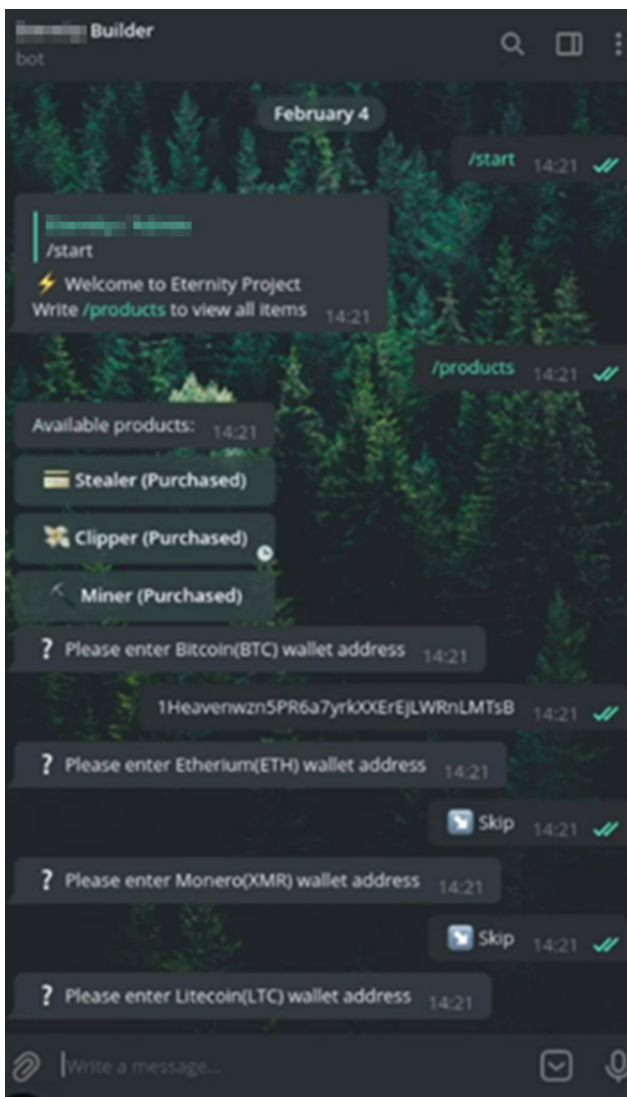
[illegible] Builder
bot

February 4

/start 14:21

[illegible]
/start
⚡ Welcome to Eternity Project
Write /products to view all items 14:21

/products 14:21

Available products: 14:21

Stealer (Purchased)

Clipper (Purchased)

Miner (Purchased)

? Please enter Bitcoin(BTC) wallet address 14:21

1HeavenwznSPR6a7yrkXXErEjLWRnLMTsB 14:21

? Please enter Etherium(ETH) wallet address 14:21

Skip 14:21

? Please enter Monero(XMR) wallet address 14:21

Skip 14:21

? Please enter Litecoin(LTC) wallet address 14:21

Write a message...